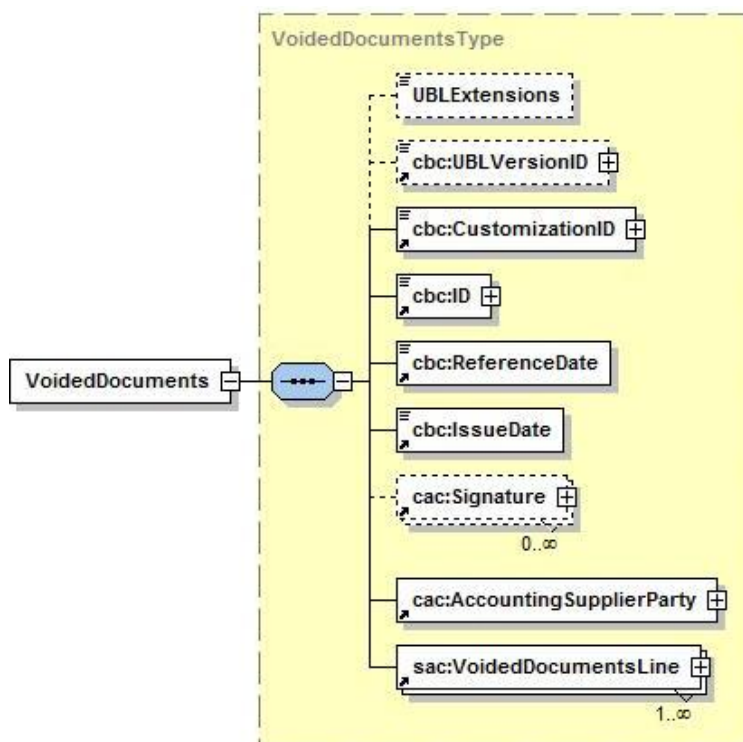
VoidedDocumentsType

UBLExtensions

cbc:UBLVersionID

cbc:CustomizationID

cbc:ID

cbc:ReferenceDate

cbc:IssueDate

cac:Signature

0..∞

cac:AccountingSupplierParty

sac:VoidedDocumentsLine

1..∞

VoidedDocuments